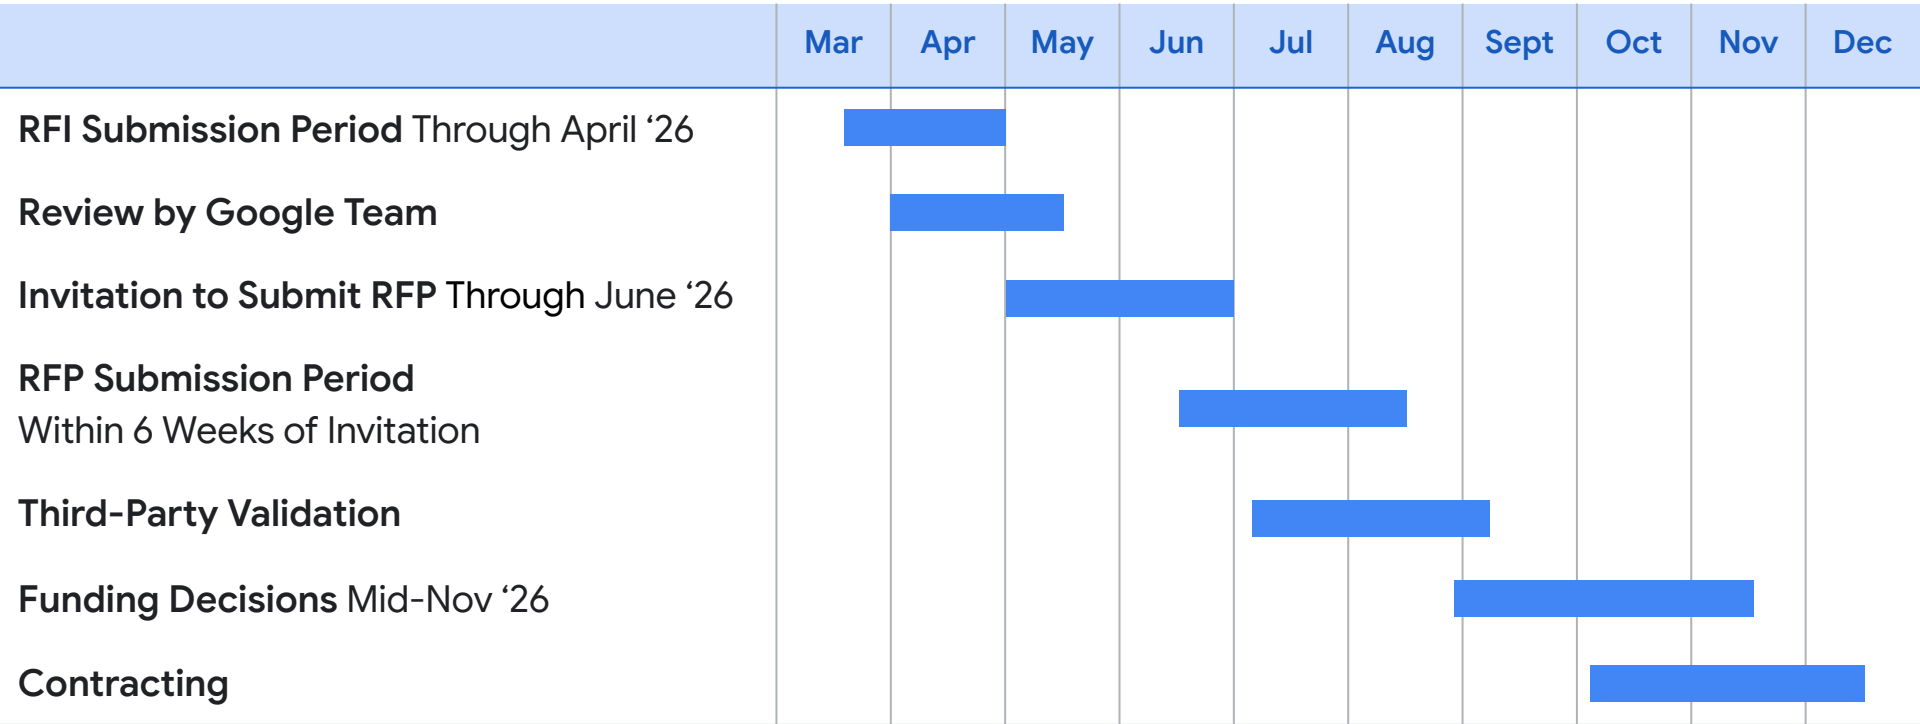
| | Mar | Apr | May | Jun | Jul | Aug | Sept | Oct | Nov | Dec |
|---|---|---|---|---|---|---|---|---|---|---|
| **RFI Submission Period** Through April ‘26 | | | | | | | | | | |
| **Review by Google Team** | | | | | | | | | | |
| **Invitation to Submit RFP** Through June ‘26 | | | | | | | | | | |
| **RFP Submission Period** Within 6 Weeks of Invitation | | | | | | | | | | |
| **Third-Party Validation** | | | | | | | | | | |
| **Funding Decisions** Mid-Nov ‘26 | | | | | | | | | | |
| **Contracting** | | | | | | | | | | |